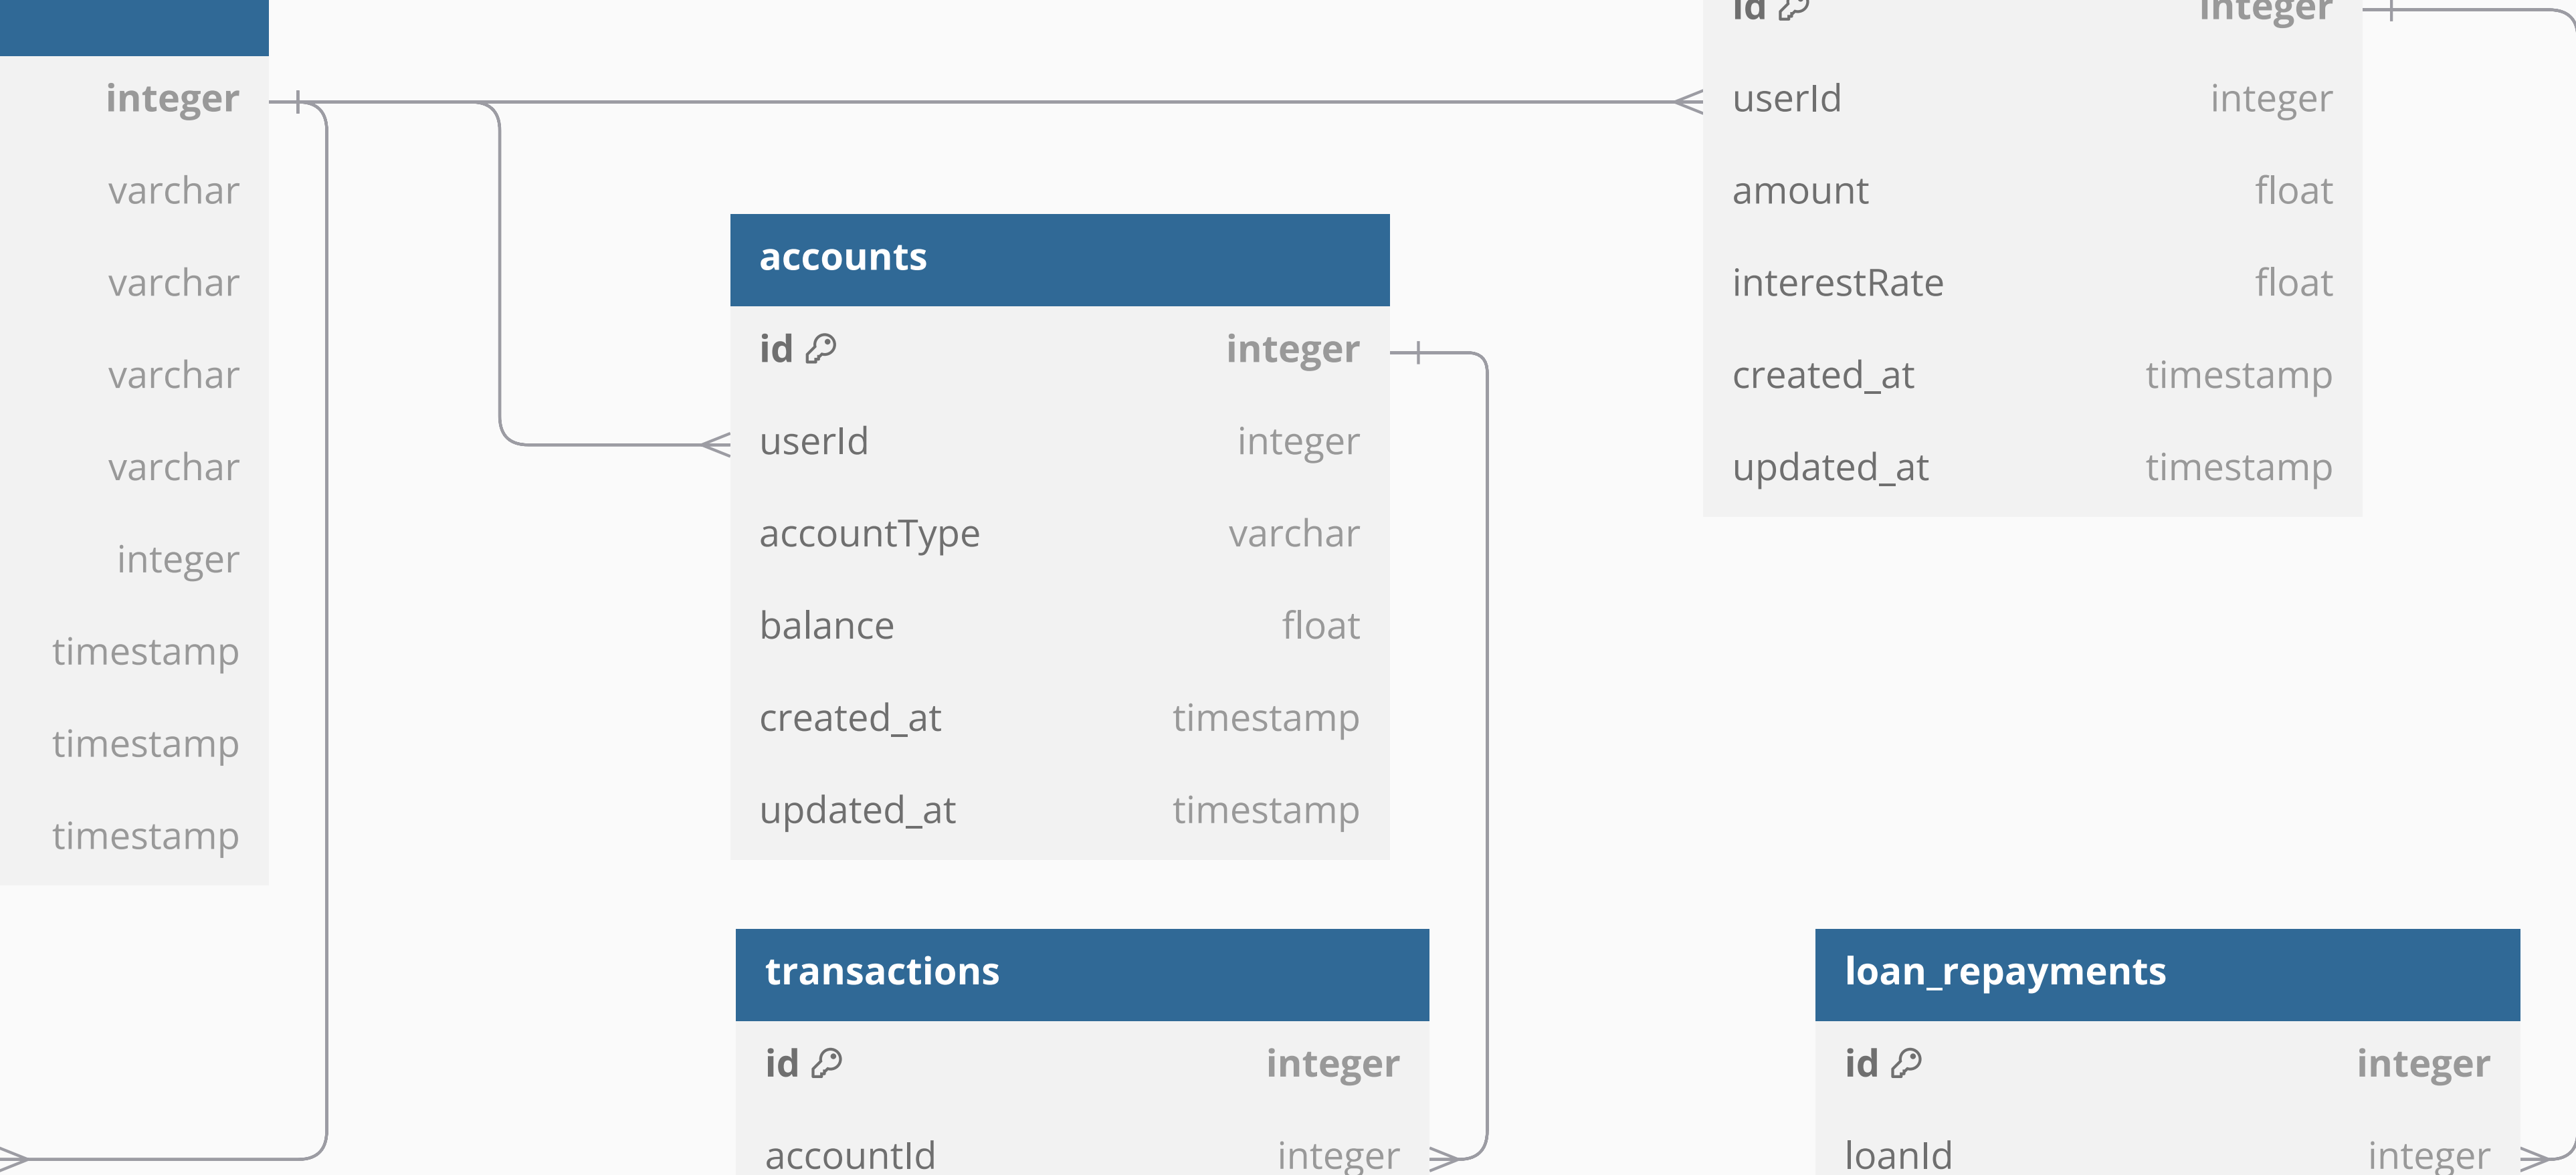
integer
varchar
varchar
varchar
varchar
integer
timestamp
timestamp
timestamp

accounts

| id | integer |
|---|---|
| userId | integer |
| accountType | varchar |
| balance | float |
| created_at | timestamp |
| updated_at | timestamp |

| id | integer |
|---|---|
| userId | integer |
| amount | float |
| interestRate | float |
| created_at | timestamp |
| updated_at | timestamp |

transactions

| id | integer |
|---|---|
| accountId | integer |

loan_repayments

| id | integer |
|---|---|
| loanId | integer |